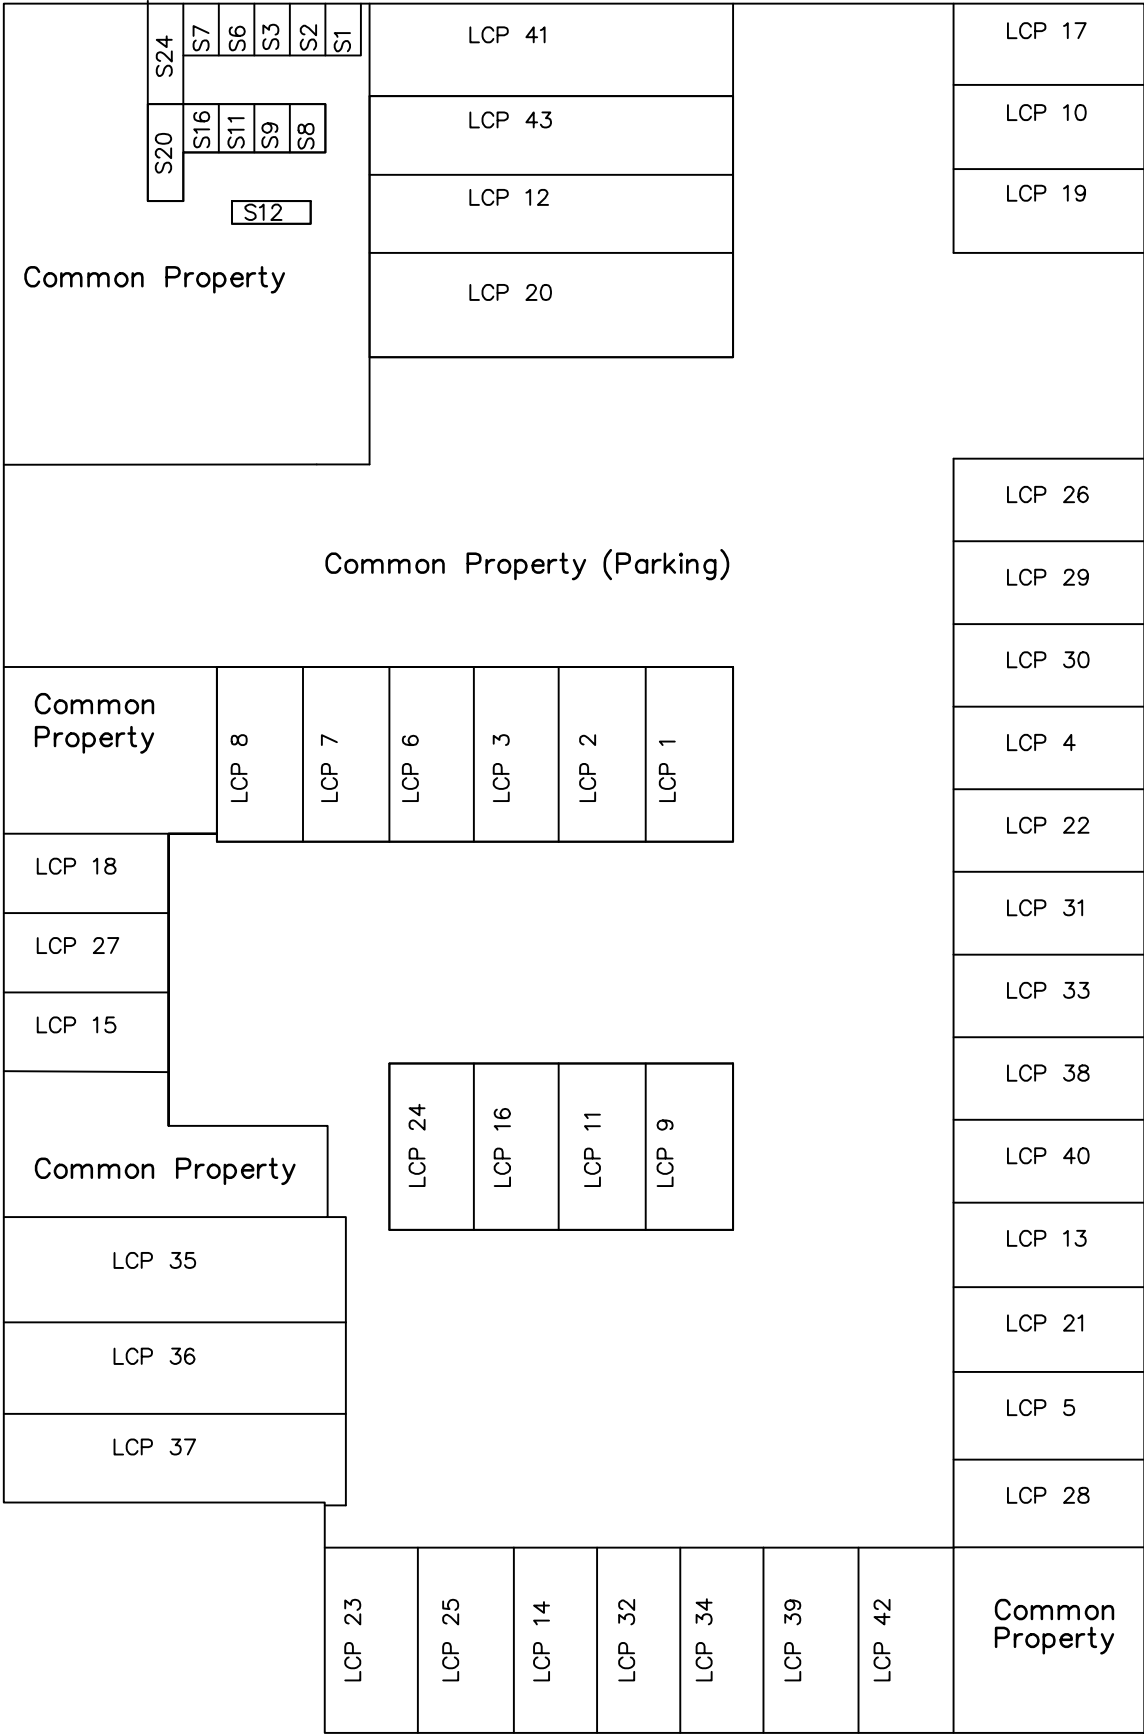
S24 S7 S6 S3 S2 S1

LCP 41

LCP 17

S20 S16 S11 S9 S8

LCP 43

LCP 10

S12

LCP 12

LCP 19

Common Property

LCP 20

LCP 26

Common Property (Parking)

LCP 29

LCP 30

Common Property

LCP 8 LCP 7 LCP 6 LCP 3 LCP 2 LCP 1

LCP 4

LCP 22

LCP 18

LCP 31

LCP 27

LCP 33

LCP 15

LCP 38

LCP 24 LCP 16 LCP 11 LCP 9

Common Property

LCP 40

LCP 13

LCP 35

LCP 21

LCP 36

LCP 5

LCP 37

LCP 28

LCP 23 LCP 25 LCP 14 LCP 32 LCP 34 LCP 39 LCP 42

Common Property